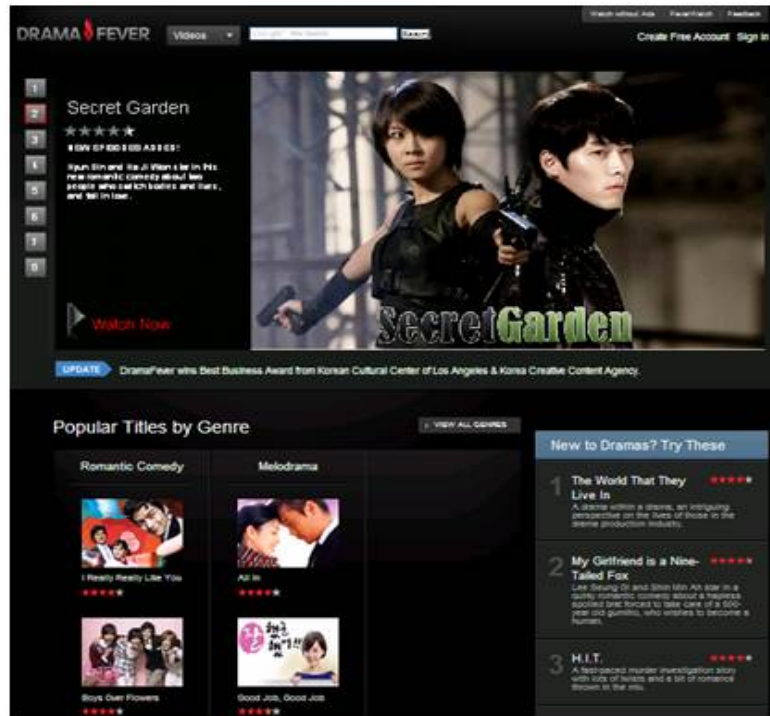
Watch without Ads | FeverWatch | Feedback

DRAMA FEVER

Videos

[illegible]

Search

Create Free Account Sign In

1
2
3
4
5
6
7
8

Secret Garden

NEW EPISODES ADDED!

Hyun Bin and Ha Ji Won star in this new romantic comedy about two people who switch bodies and lives, and fall in love.

Watch Now

Secret Garden

UPDATE DramaFever wins Best Business Award from Korean Cultural Center of Los Angeles & Korea Creative Content Agency.

Popular Titles by Genre

VIEW ALL GENRES

Romantic Comedy

Melodrama

I Really Really Like You

All In

Boys Over Flowers

Good Job, Good Job

New to Dramas? Try These

1 The World That They Live In
A drama within a drama, an intriguing perspective on the lives of those in the drama production industry.

2 My Girlfriend is a Nine-Tailed Fox
Lee Seung Gi and Shin Min Ah star in a quirky romantic comedy about a hapless spoiled brat forced to take care of a 500-year old gumiho, who wishes to become a human.

3 H.I.T.
A fast-paced murder investigation story with lots of twists and a bit of romance thrown in the mix.